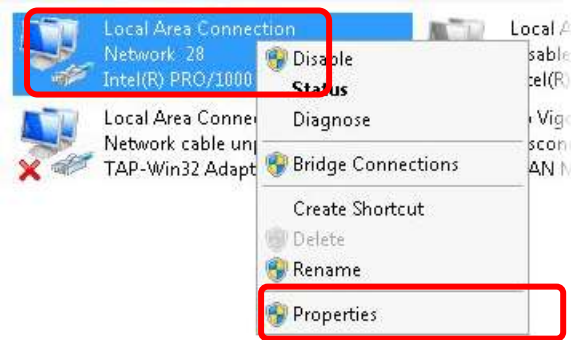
Local Area Connection
Network 28
Intel(R) PRO/1000

Local Area Connec
Network cable unp
TAP-Win32 Adapt

Local A
sable
tel(R)

Vigo
sconn
AN N

Disable
Status
Diagnose
Bridge Connections
Create Shortcut
Delete
Rename
Properties